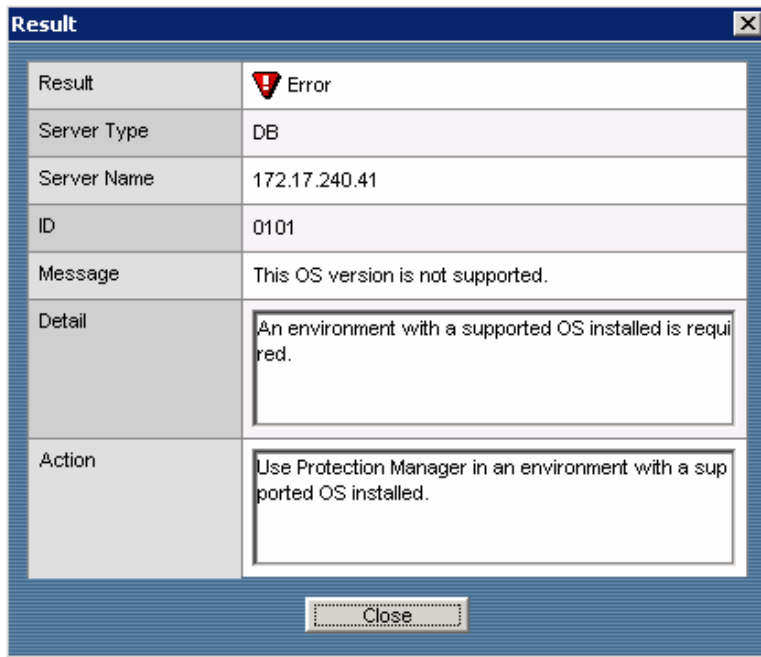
Result

| Result | Error |
|---|---|
| Server Type | DB |
| Server Name | 172.17.240.41 |
| ID | 0101 |
| Message | This OS version is not supported. |
| Detail | An environment with a supported OS installed is required. |
| Action | Use Protection Manager in an environment with a supported OS installed. |

Close